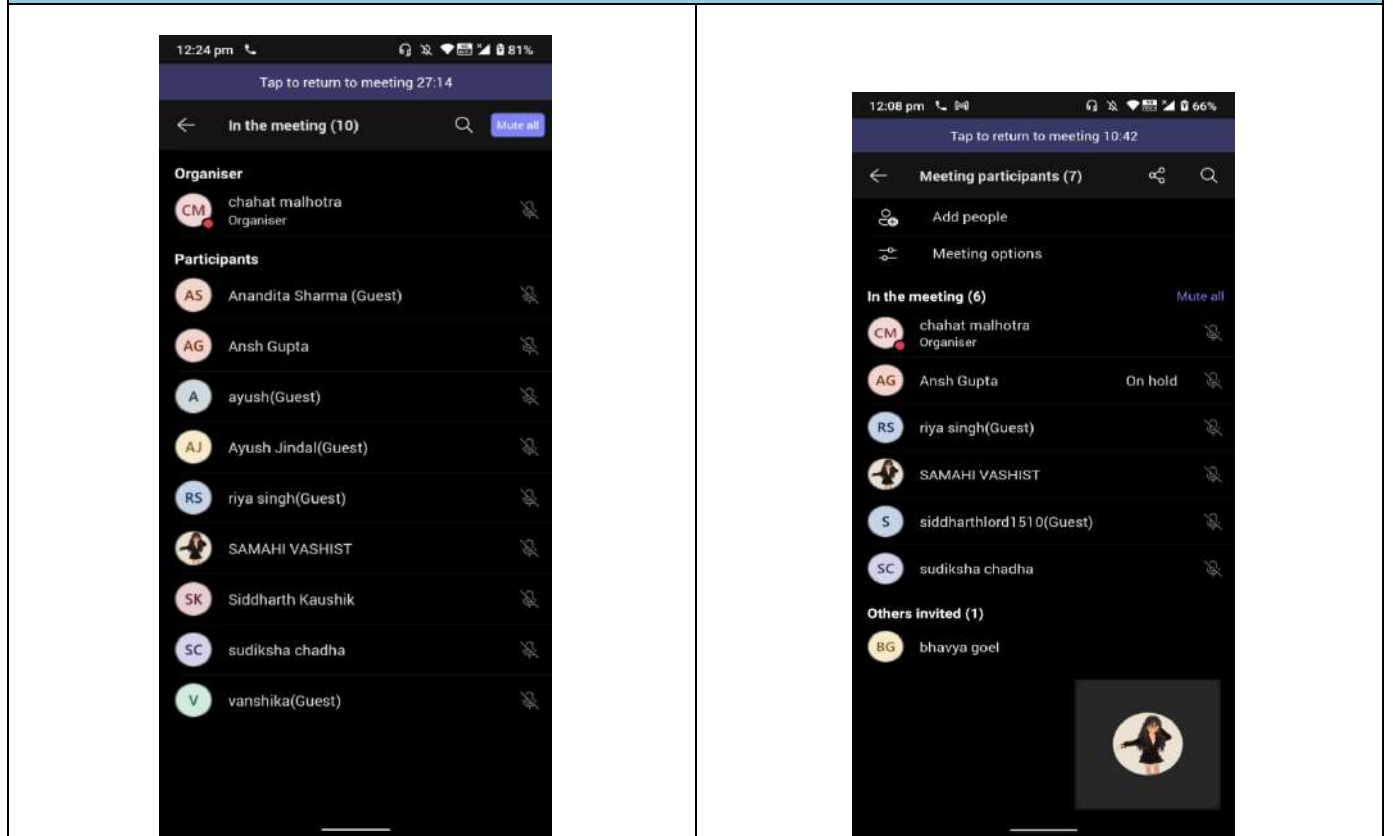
12:24 pm 81%

Tap to return to meeting 27:14

In the meeting (10)

Mute all

Organiser

CM chahat malhotra
Organiser

Participants

AS Anandita Sharma (Guest)

AG Ansh Gupta

A ayush(Guest)

AJ Ayush Jindal(Guest)

RS riya singh(Guest)

SAMAHI VASHIST

SK Siddharth Kaushik

SC sudiksha chadha

V vanshika(Guest)

12:08 pm 66%

Tap to return to meeting 10:42

Meeting participants (7)

Add people

Meeting options

In the meeting (6)

Mute all

CM chahat malhotra
Organiser

AG Ansh Gupta On hold

RS riya singh(Guest)

SAMAHI VASHIST

S siddharthlord1510(Guest)

SC sudiksha chadha

Others invited (1)

BG bhavya goel